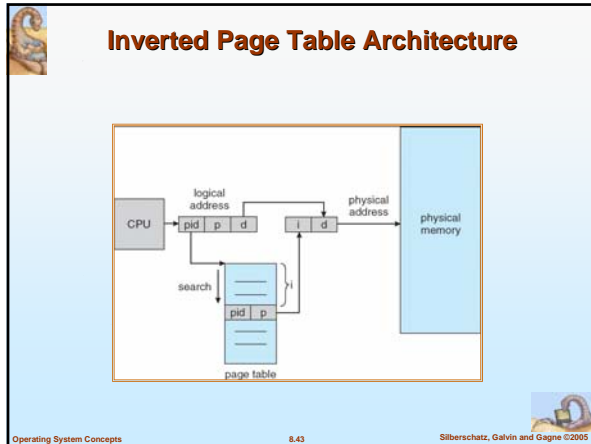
Inverted Page Table Architecture

logical address

CPU

pid

p

d

i

d

physical address

physical memory

search

i

pid

p

page table

Operating System Concepts

8.43

Silberschatz, Galvin and Gagne ©2005